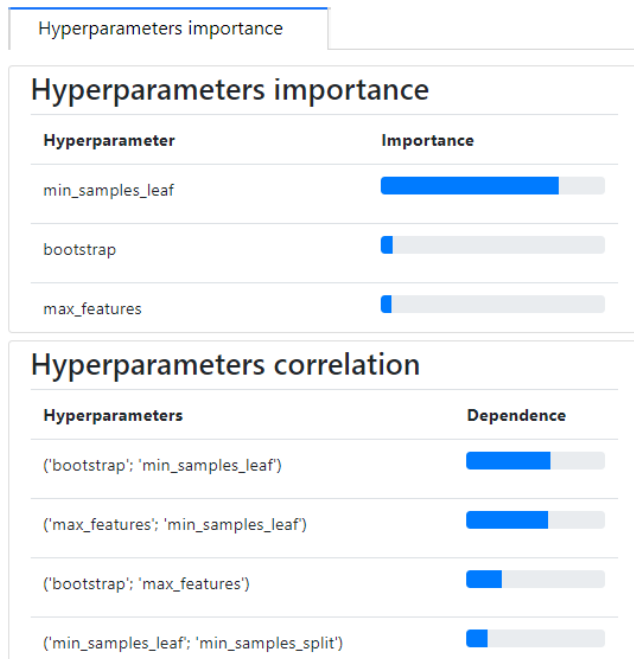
Hyperparameters importance

Hyperparameters importance

| Hyperparameter | Importance |
|---|---|
| min_samples_leaf | |
| bootstrap | |
| max_features | |

Hyperparameters correlation

| Hyperparameters | Dependence |
|---|---|
| ('bootstrap'; 'min_samples_leaf') | |
| ('max_features'; 'min_samples_leaf') | |
| ('bootstrap'; 'max_features') | |
| ('min_samples_leaf'; 'min_samples_split') | |